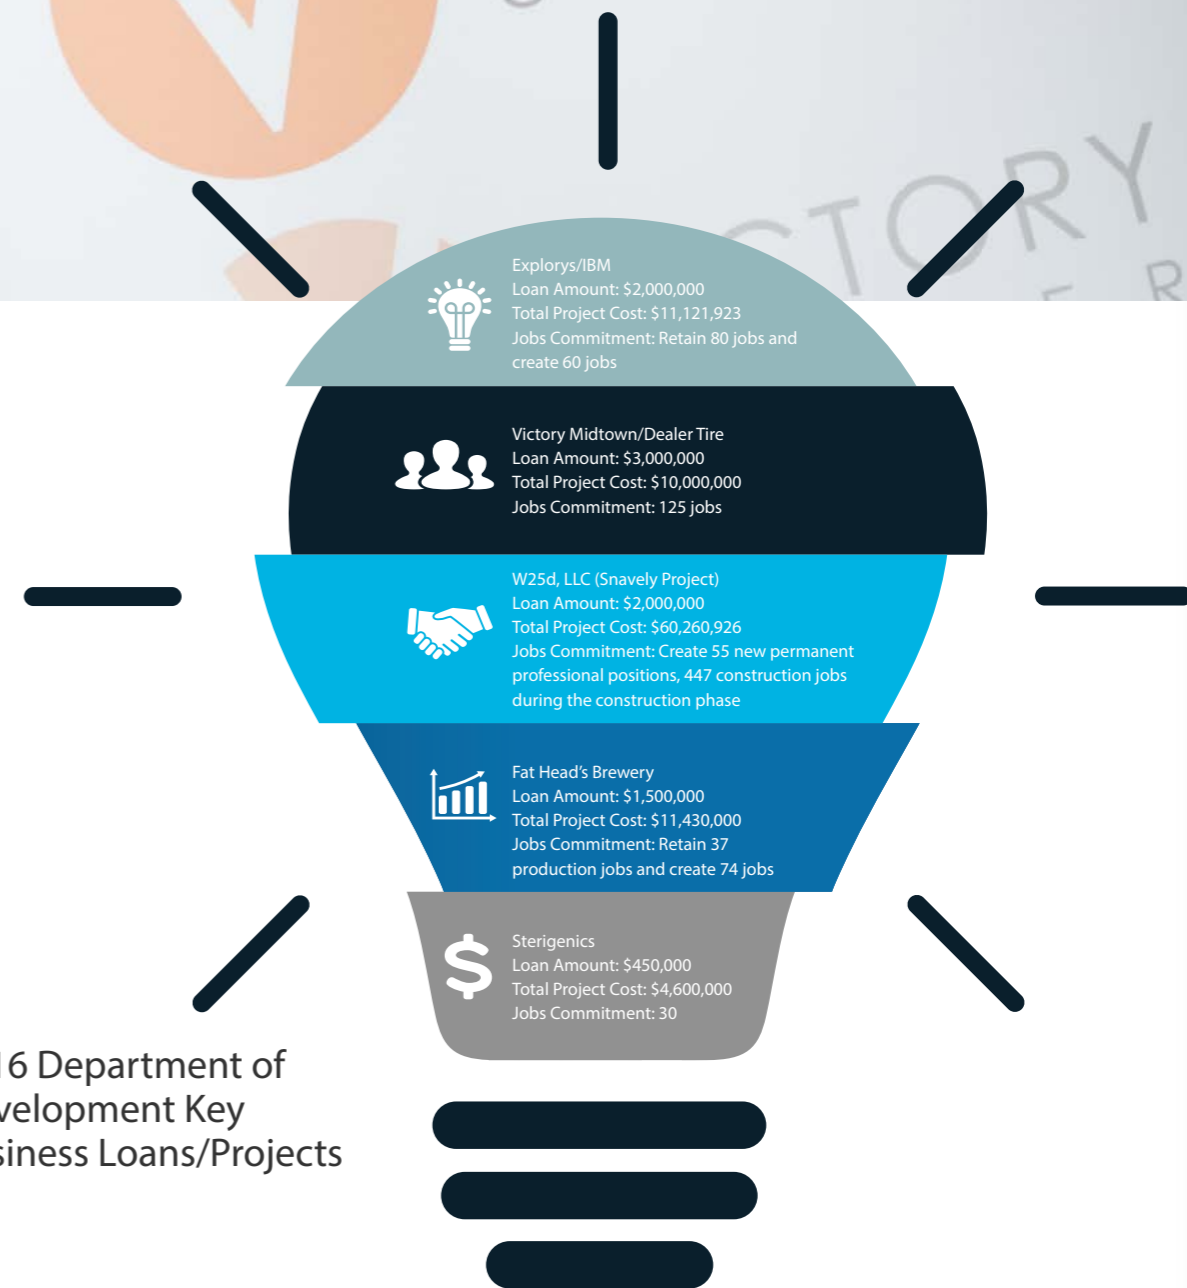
CTORY

Explorys/IBM
Loan Amount: $2,000,000
Total Project Cost: $11,121,923
Jobs Commitment: Retain 80 jobs and create 60 jobs

Victory Midtown/Dealer Tire
Loan Amount: $3,000,000
Total Project Cost: $10,000,000
Jobs Commitment: 125 jobs

W25d, LLC (Snavely Project)
Loan Amount: $2,000,000
Total Project Cost: $60,260,926
Jobs Commitment: Create 55 new permanent professional positions, 447 construction jobs during the construction phase

Fat Head's Brewery
Loan Amount: $1,500,000
Total Project Cost: $11,430,000
Jobs Commitment: Retain 37 production jobs and create 74 jobs

Sterigenics
Loan Amount: $450,000
Total Project Cost: $4,600,000
Jobs Commitment: 30

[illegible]16 Department of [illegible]velopment Key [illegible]siness Loans/Projects